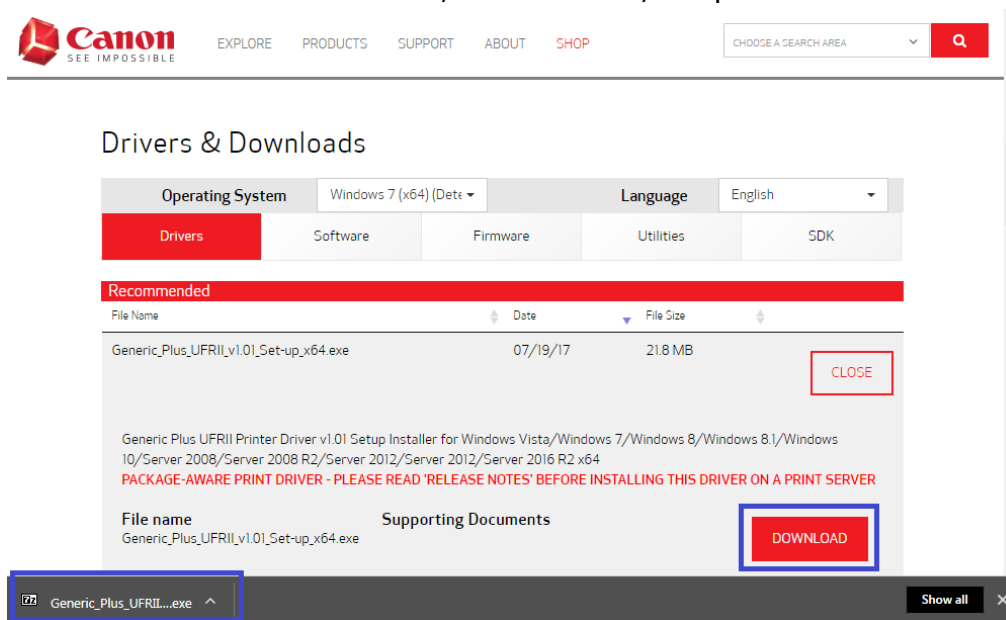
Canon
SEE IMPOSSIBLE

EXPLORE PRODUCTS SUPPORT ABOUT SHOP

CHOOSE A SEARCH AREA

Drivers & Downloads

Operating System Windows 7 (x64) (Dete

Language English

Drivers Software Firmware Utilities SDK

Recommended

| File Name | Date | File Size |
|---|---|---|
| Generic_Plus_UFRII_v1.01_Set-up_x64.exe | 07/19/17 | 21.8 MB |

CLOSE

Generic Plus UFRII Printer Driver v1.01 Setup Installer for Windows Vista/Windows 7/Windows 8/Windows 8.1/Windows 10/Server 2008/Server 2008 R2/Server 2012/Server 2012/Server 2016 R2 x64

PACKAGE-AWARE PRINT DRIVER - PLEASE READ 'RELEASE NOTES' BEFORE INSTALLING THIS DRIVER ON A PRINT SERVER

File name
Generic_Plus_UFRII_v1.01_Set-up_x64.exe

Supporting Documents

DOWNLOAD

Generic_Plus_UFRII....exe

Show all